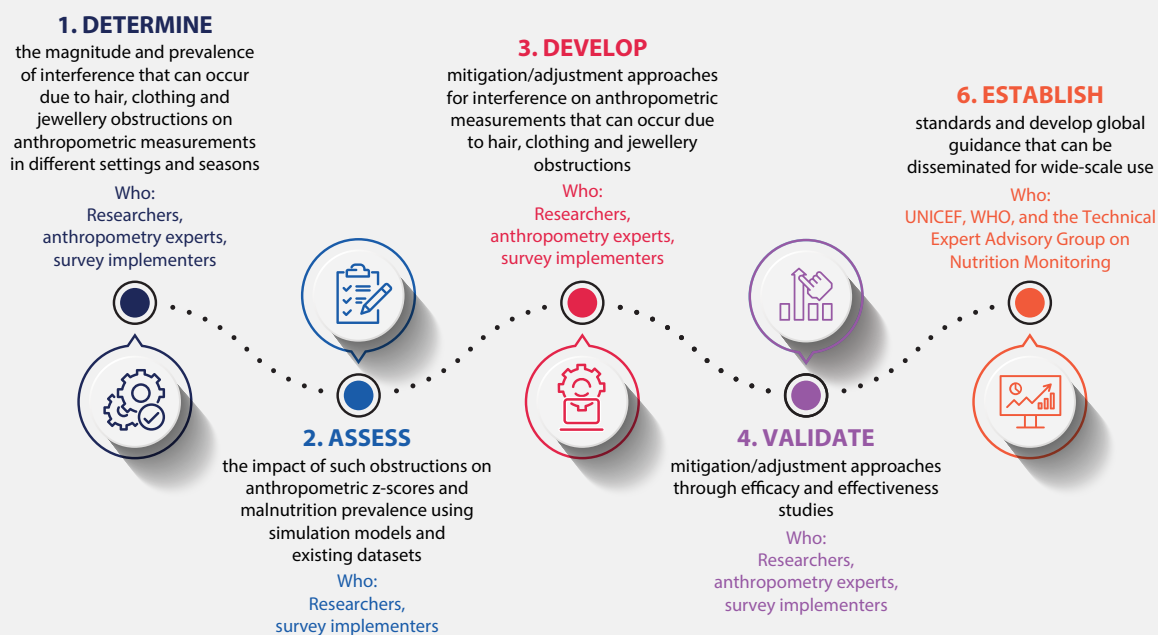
1. DETERMINE
the magnitude and prevalence of interference that can occur due to hair, clothing and jewellery obstructions on anthropometric measurements in different settings and seasons

Who:
Researchers, anthropometry experts, survey implementers

2. ASSESS
the impact of such obstructions on anthropometric z-scores and malnutrition prevalence using simulation models and existing datasets

Who:
Researchers, survey implementers

3. DEVELOP
mitigation/adjustment approaches for interference on anthropometric measurements that can occur due to hair, clothing and jewellery obstructions

Who:
Researchers, anthropometry experts, survey implementers

4. VALIDATE
mitigation/adjustment approaches through efficacy and effectiveness studies

Who:
Researchers, anthropometry experts, survey implementers

6. ESTABLISH
standards and develop global guidance that can be disseminated for wide-scale use

Who:
UNICEF, WHO, and the Technical Expert Advisory Group on Nutrition Monitoring